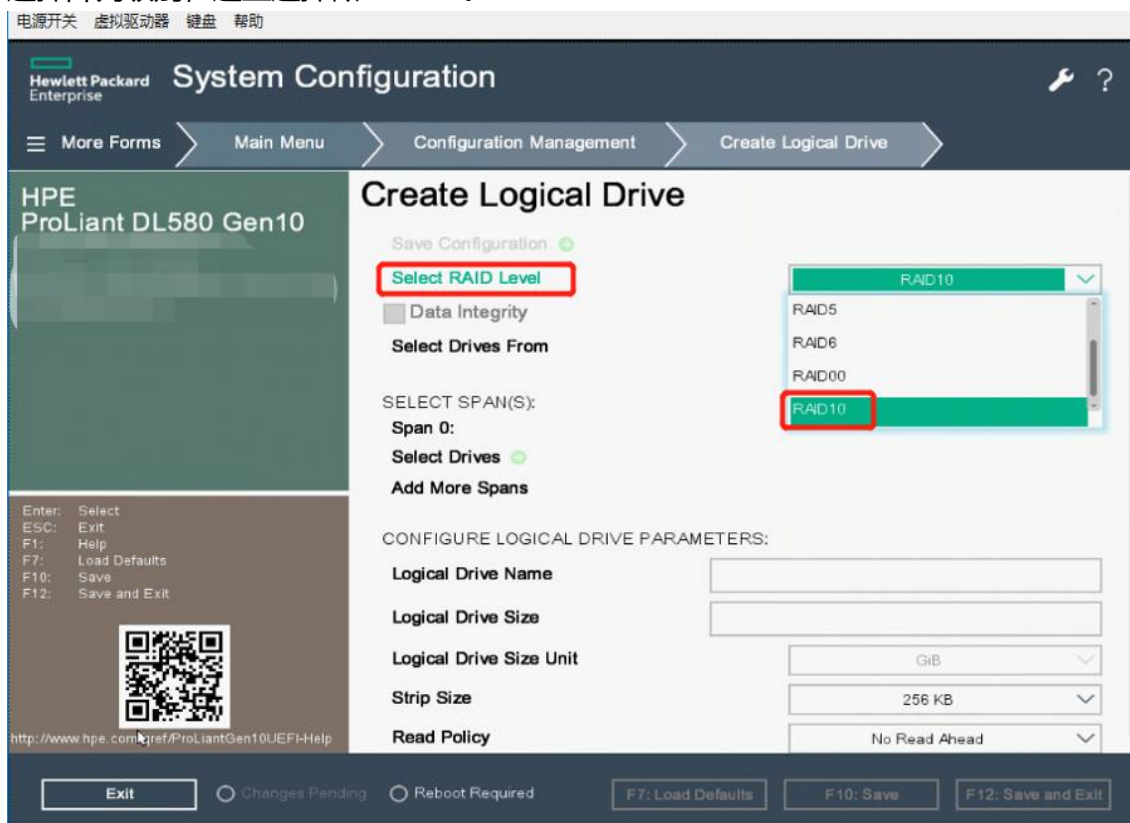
电源开关 虚拟驱动器 键盘 帮助

Hewlett Packard Enterprise System Configuration

More Forms
Main Menu
Configuration Management
Create Logical Drive

HPE
ProLiant DL580 Gen10

Create Logical Drive

Save Configuration
Select RAID Level
RAID10
Data Integrity
Select Drives From
RAID5
RAID6
RAID00
RAID10

SELECT SPAN(S):
Span 0:
Select Drives
Add More Spans

Enter: Select
ESC: Exit
F1: Help
F7: Load Defaults
F10: Save
F12: Save and Exit

CONFIGURE LOGICAL DRIVE PARAMETERS:
Logical Drive Name
Logical Drive Size
Logical Drive Size Unit
GiB
Strip Size
256 KB
Read Policy
No Read Ahead

http://www.hpe.com/qref/ProLiantGen10UEFI-Help

Exit
Changes Pending
Reboot Required
F7: Load Defaults
F10: Save
F12: Save and Exit